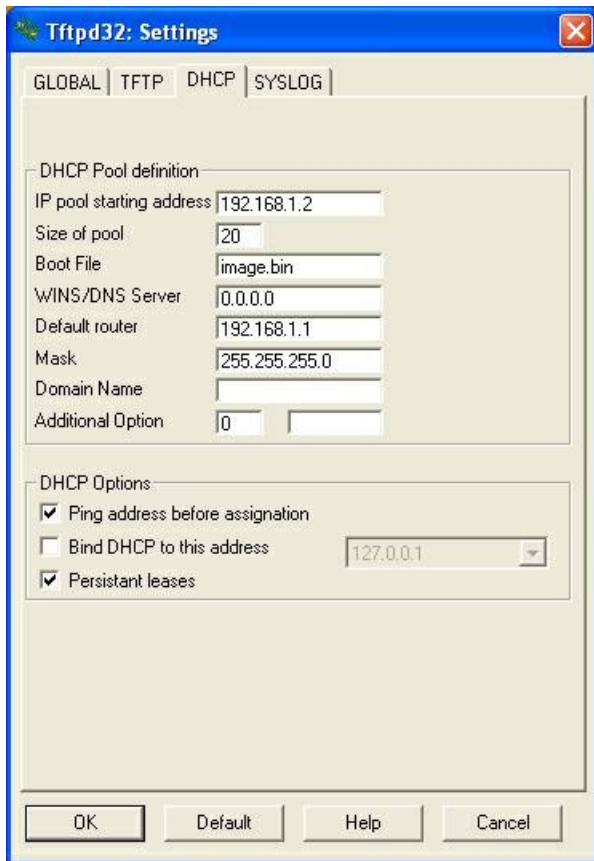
Tftpd32: Settings

GLOBAL | TFTP | DHCP | SYSLOG

DHCP Pool definition

IP pool starting address 192.168.1.2

Size of pool 20

Boot File image.bin

WINS/DNS Server 0.0.0.0

Default router 192.168.1.1

Mask 255.255.255.0

Domain Name

Additional Option 0

DHCP Options

Ping address before assignation

Bind DHCP to this address 127.0.0.1

Persistant leases

OK Default Help Cancel